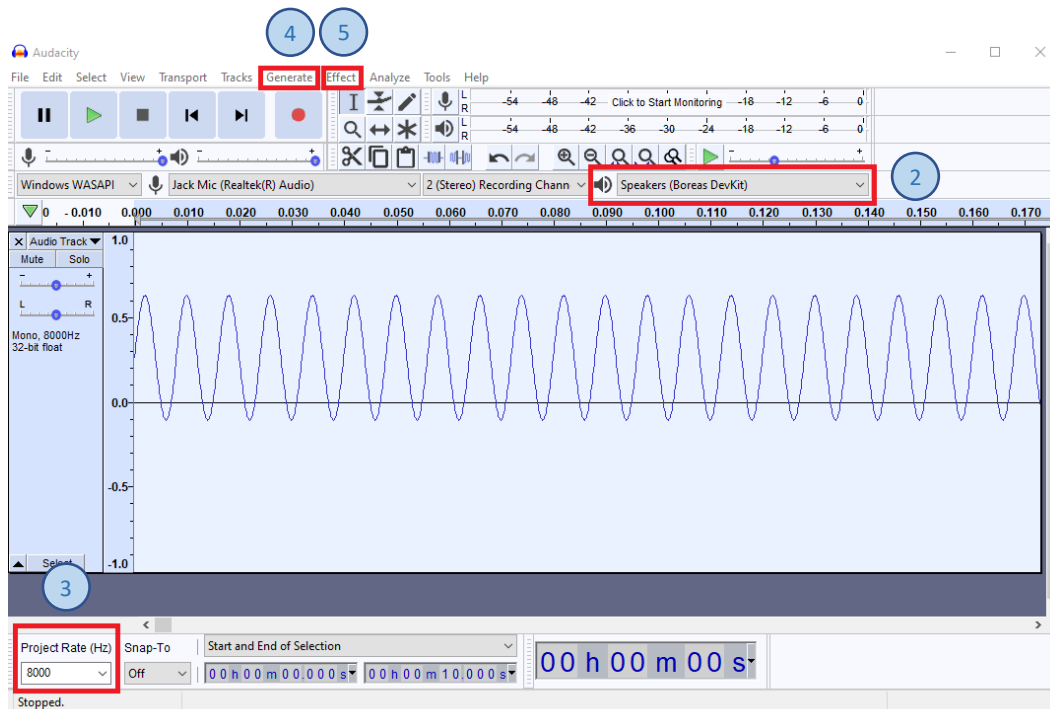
4 5

Audacity

File Edit Select View Transport Tracks Generate Effect Analyze Tools Help

-54 -48 -42 Click to Start Monitoring -18 -12 -6 0

-54 -48 -42 -36 -30 -24 -18 -12 -6 0

Windows WASAPI | Jack Mic (Realtek(R) Audio) | 2 (Stereo) Recording Chann | Speakers (Boreas DevKit)

2

0 - 0.010 0.000 0.010 0.020 0.030 0.040 0.050 0.060 0.070 0.080 0.090 0.100 0.110 0.120 0.130 0.140 0.150 0.160 0.170

Audio Track
Mute Solo
Mono, 8000Hz
32-bit float

1.0
0.5
0.0
-0.5
-1.0

Select

3

Project Rate (Hz) Snap-To Start and End of Selection
8000 Off 0 0 h 0 0 m 0 0 . 0 0 0 s 0 0 h 0 0 m 1 0 . 0 0 0 s

0 0 h 0 0 m 0 0 s

Stopped.